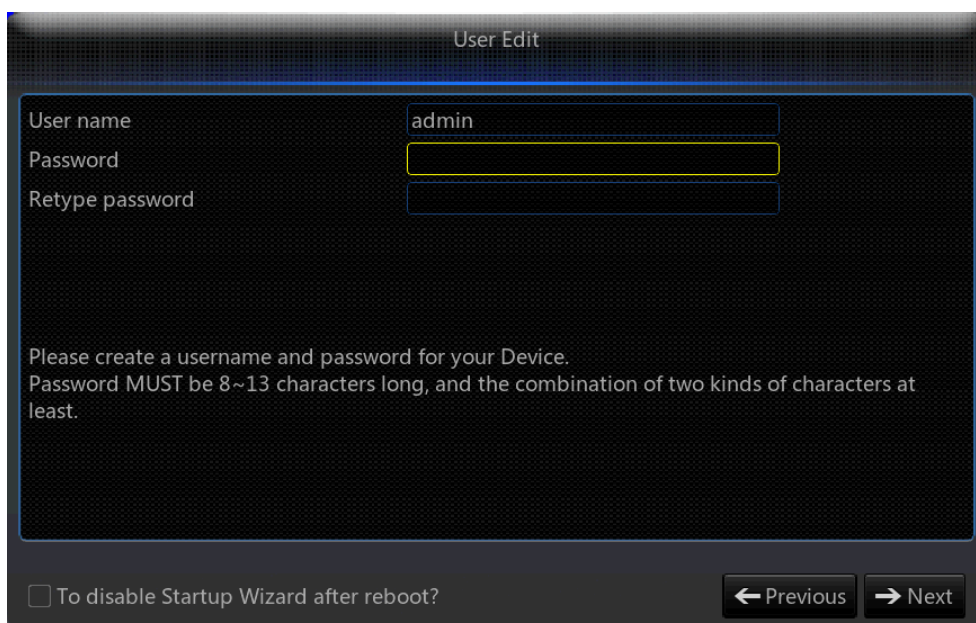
User Edit

User name
admin
Password
Retype password

Please create a username and password for your Device.
Password MUST be 8~13 characters long, and the combination of two kinds of characters at least.

To disable Startup Wizard after reboot?
← Previous
→ Next